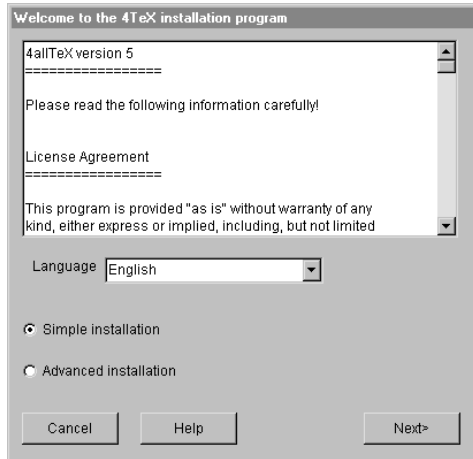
Welcome to the 4TeX installation program

4allTeX version 5
=================

Please read the following information carefully!

License Agreement
=================

This program is provided "as is" without warranty of any kind, either express or implied, including, but not limited

Language English

Simple installation

Advanced installation

Cancel

Help

Next>